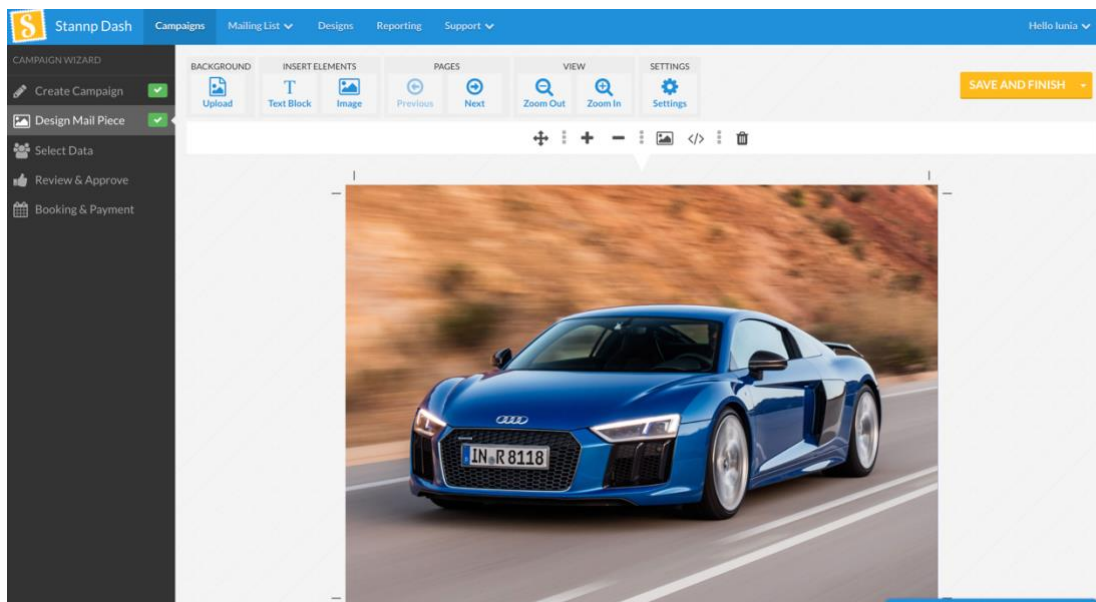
S Stannp Dash Campaigns Mailing List Designs Reporting Support Hello lunia

CAMPAIGN WIZARD
Create Campaign
Design Mail Piece
Select Data
Review & Approve
Booking & Payment

BACKGROUND
Upload
INSERT ELEMENTS
Text Block
Image
PAGES
Previous
Next
VIEW
Zoom Out
Zoom In
SETTINGS
Settings

SAVE AND FINISH

IN R 8118